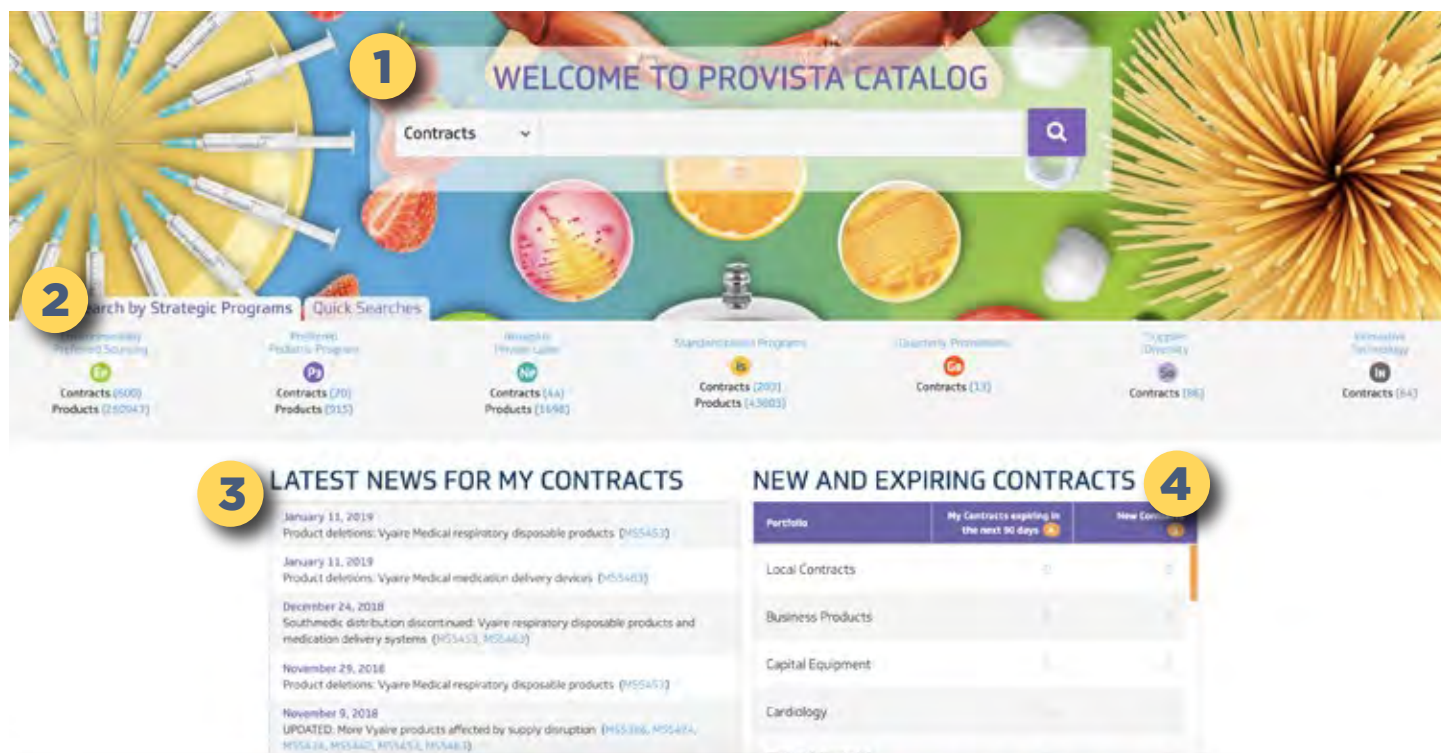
1

WELCOME TO PROVISTA CATALOG

Contracts

2

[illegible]arch by Strategic Programs | Quick Searches

Environmentally Preferred Sourcing
Ep
Contracts (600)
Products (250947)

Preferred Pediatric Program
Pp
Contracts (70)
Products (915)

Novaplus Private Label
Np
Contracts (44)
Products (1698)

Standardization Programs
Ss
Contracts (200)
Products (43003)

Quarterly Promotions
Qp
Contracts (13)

Supplier Diversity
Sd
Contracts (96)

Innovative Technology
It
Contracts (64)

3

LATEST NEWS FOR MY CONTRACTS

January 11, 2019
Product deletions: Vyaire Medical respiratory disposable products (MS5453)

January 11, 2019
Product deletions: Vyaire Medical medication delivery devices (MS5463)

December 24, 2018
Southmedic distribution discontinued: Vyaire respiratory disposable products and medication delivery systems (MS5453, MS5463)

November 29, 2018
Product deletions: Vyaire Medical respiratory disposable products (MS5453)

November 9, 2018
UPDATED: More Vyaire products affected by supply disruption (MS5386, MS5484, MS5424, MS5440, MS5453, MS5463)

NEW AND EXPIRING CONTRACTS

4

| Portfolio | My Contracts expiring in the next 90 days | New Con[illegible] |
|---|---|---|
| Local Contracts | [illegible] | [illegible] |
| Business Products | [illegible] | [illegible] |
| Capital Equipment | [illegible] | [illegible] |
| Cardiology | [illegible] | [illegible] |